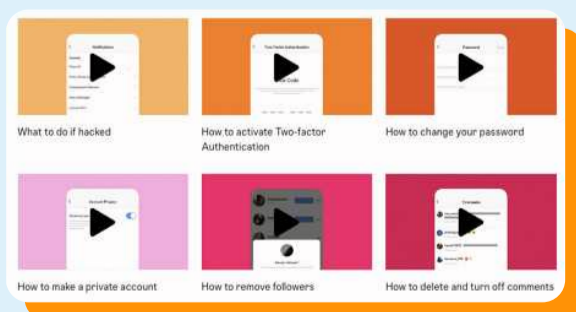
Notifications

What to do if hacked

Two-Factor Authentication

How to activate Two-factor Authentication

Password

How to change your password

Account Privacy

How to make a private account

How to remove followers

Comments

How to delete and turn off comments